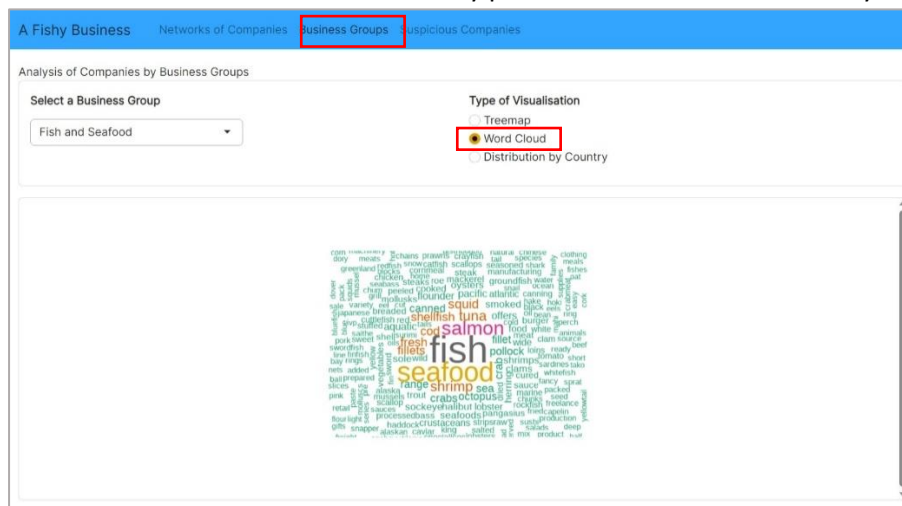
A Fishy Business Networks of Companies Business Groups Suspicious Companies

Analysis of Companies by Business Groups

Select a Business Group

Fish and Seafood

Type of Visualisation

Treemap

Word Cloud

Distribution by Country

fish seafood salmon tuna shellfish shrimp squid fillets fresh cod pollock canned smoked crab octopus crabs lobster clams oysters scallops prawns crayfish steak mackerel pacific atlantic flounder cuttlefish aquatic sole trout alaska haddock crustaceans caviar king salted snapper seafoods pangasius sockeye halibut processed bass sauces scallop mussels range sea sauce marine packed cured whitefish tomato sardines fillet meat burger perch offers food white clam source beef shark seasoned manufacturing meats clothing fishes species natural groundfish water ocean canning hake cooked chicken home cornmeal snowcatfish redfish greenland dory meats steaks roe peeled mollusks japanese breaded saithe sweet swordfish bay rings nets added prepared slices pink retail gifts floor light deep salads production freelance rockfish fancy spiral loins ready short animals ring bear wide squid seed chunks mix product